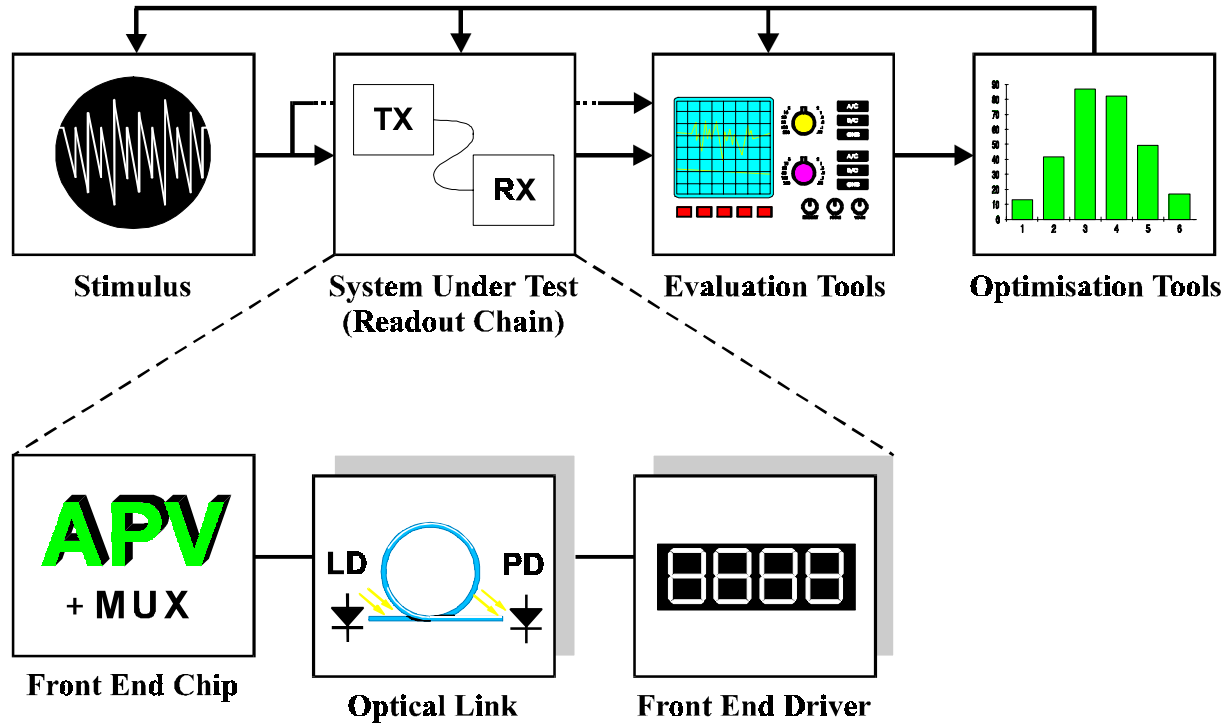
TX

RX

A/C
B/C
C/D

A/C
B/C
C/D

90
80
70
60
50
40
30
20
10
0

1 2 3 4 5 6

Stimulus

System Under Test (Readout Chain)

Evaluation Tools

Optimisation Tools

APV
+ MUX

LD

PD

Front End Chip

Optical Link

Front End Driver